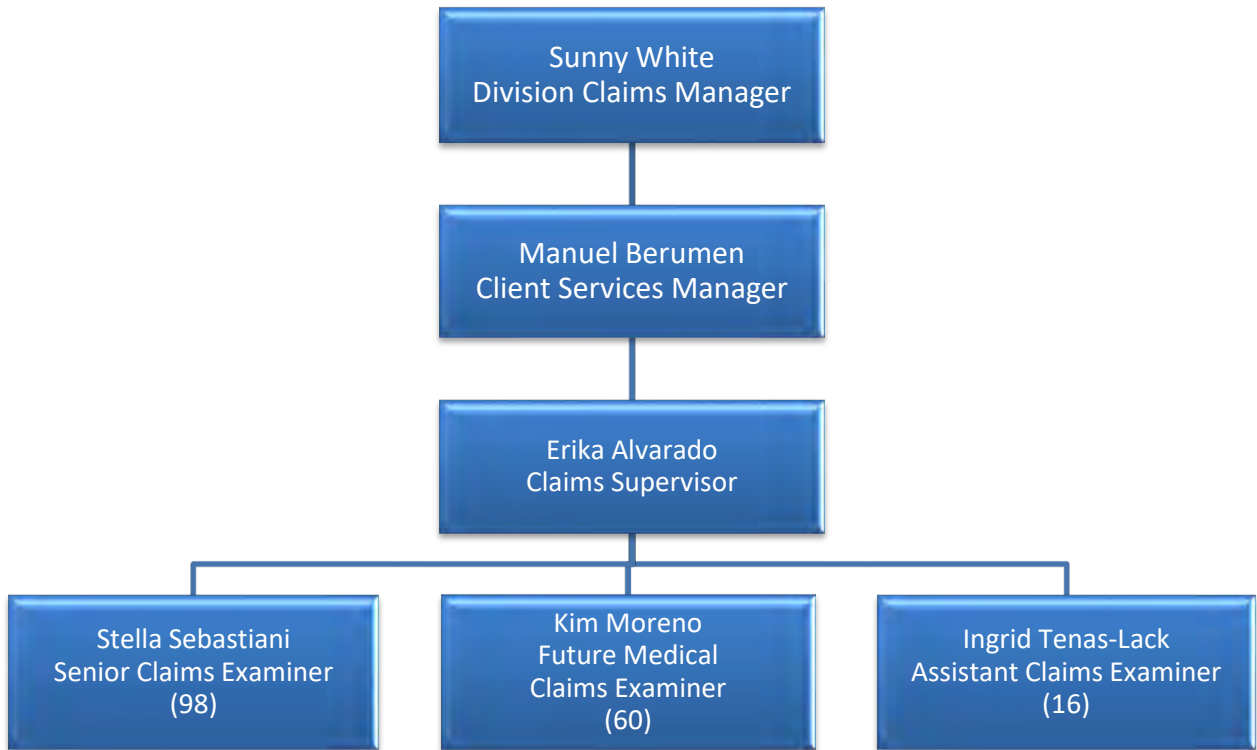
Sunny White
Division Claims Manager

Manuel Berumen
Client Services Manager

Erika Alvarado
Claims Supervisor

Stella Sebastiani
Senior Claims Examiner
(98)

Kim Moreno
Future Medical
Claims Examiner
(60)

Ingrid Tenas-Lack
Assistant Claims Examiner
(16)